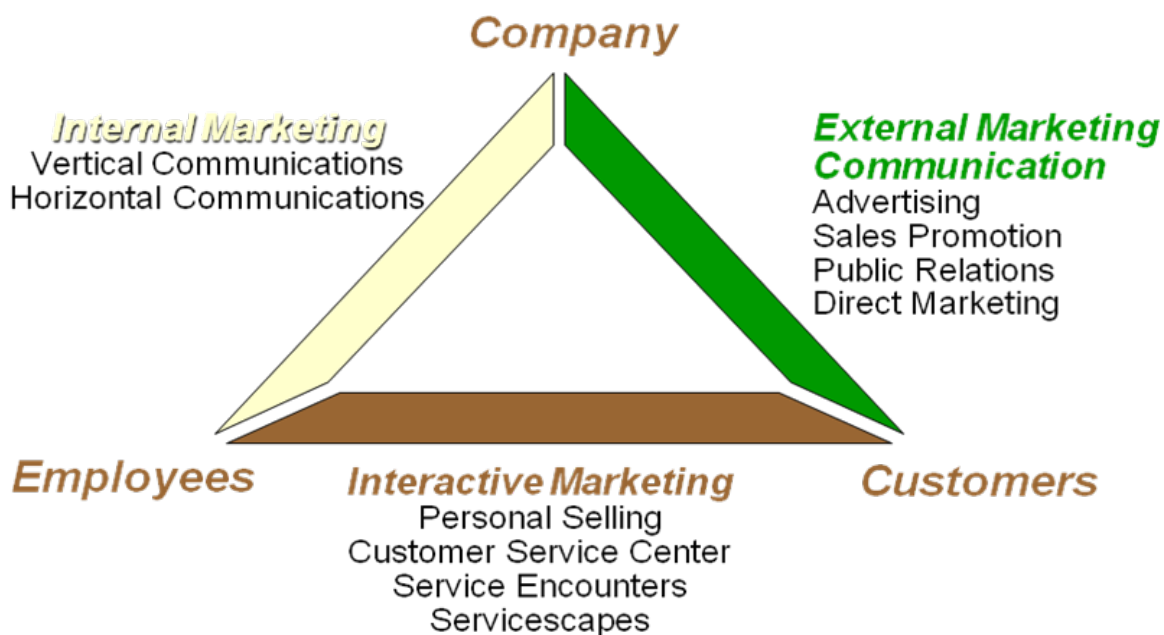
Company

Internal Marketing
Vertical Communications
Horizontal Communications

External Marketing Communication
Advertising
Sales Promotion
Public Relations
Direct Marketing

Employees

Interactive Marketing
Personal Selling
Customer Service Center
Service Encounters
Servicescapes

Customers